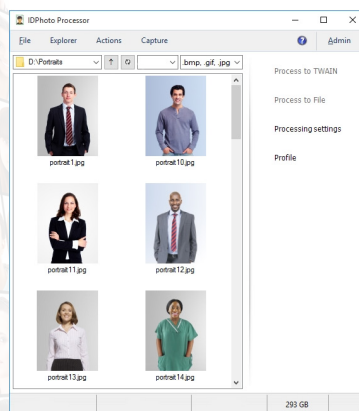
IDPhoto Processor

File Explorer Actions Capture ? Admin

D:\Portraits .bmp, .gif, .jpg

portrait1.jpg portrait10.jpg

portrait11.jpg portrait12.jpg

portrait13.jpg portrait14.jpg

Process to TWAIN

Process to File

Processing settings

Profile

293 GB